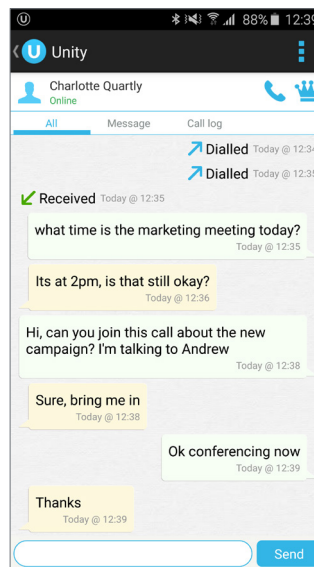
88% 12:39

Unity

Charlotte Quartly
Online

All Message Call log

Dialled Today @ 12:34

Dialled Today @ 12:35

Received Today @ 12:35

what time is the marketing meeting today?
Today @ 12:35

Its at 2pm, is that still okay?
Today @ 12:36

Hi, can you join this call about the new campaign? I'm talking to Andrew
Today @ 12:38

Sure, bring me in
Today @ 12:38

Ok conferencing now
Today @ 12:39

Thanks
Today @ 12:39

Send